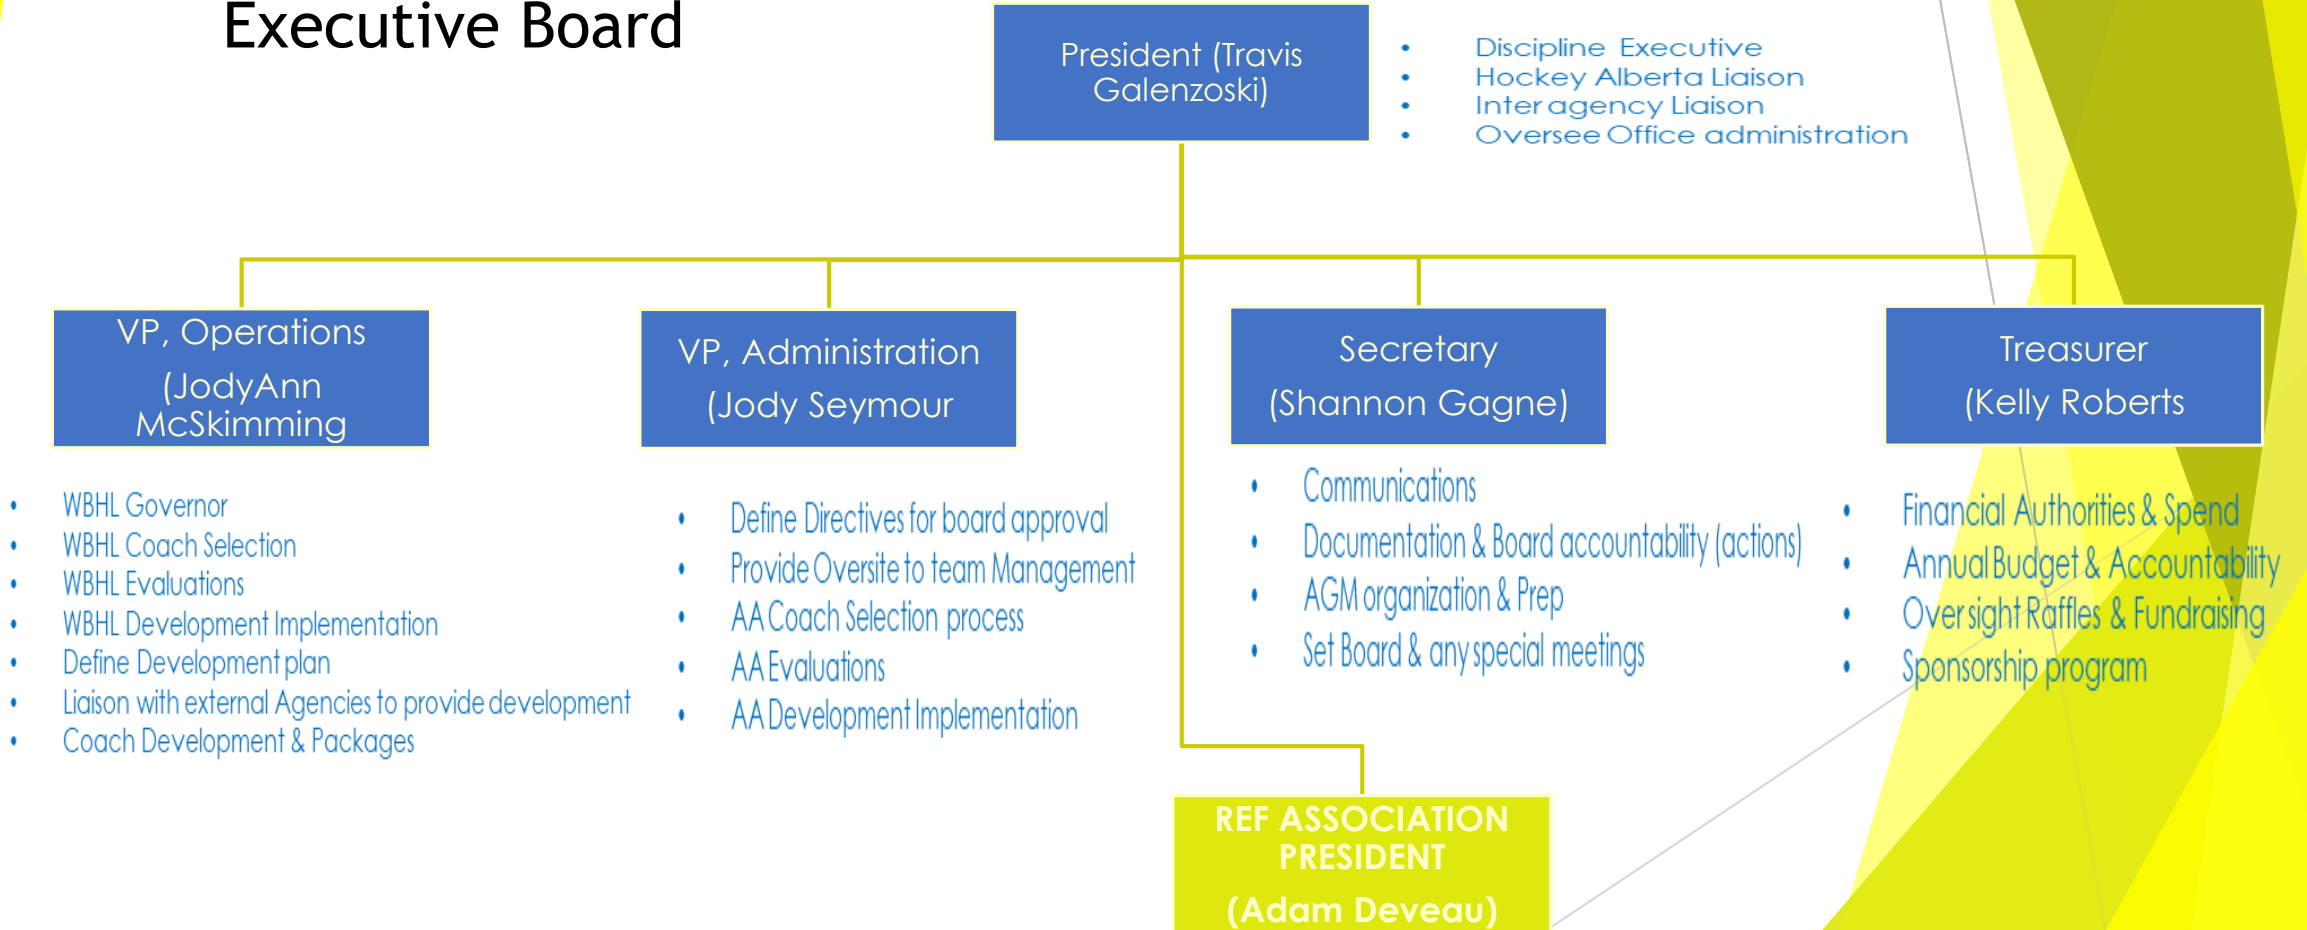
Executive Board

President (Travis Galenzoski)

- Discipline Executive
- Hockey Alberta Liaison
- Inter agency Liaison
- Oversee Office administration

VP, Operations (JodyAnn McSkimming

- WBHL Governor
- WBHL Coach Selection
- WBHL Evaluations
- WBHL Development Implementation
- Define Development plan
- Liaison with external Agencies to provide development
- Coach Development & Packages

VP, Administration (Jody Seymour

- Define Directives for board approval
- Provide Oversite to team Management
- AA Coach Selection process
- AA Evaluations
- AA Development Implementation

Secretary (Shannon Gagne)

- Communications
- Documentation & Board accountability (actions)
- AGM organization & Prep
- Set Board & any special meetings

Treasurer (Kelly Roberts

- Financial Authorities & Spend
- Annual Budget & Accountability
- Over sight Raffles & Fundraising
- Sponsorship program

REF ASSOCIATION PRESIDENT (Adam Deveau)